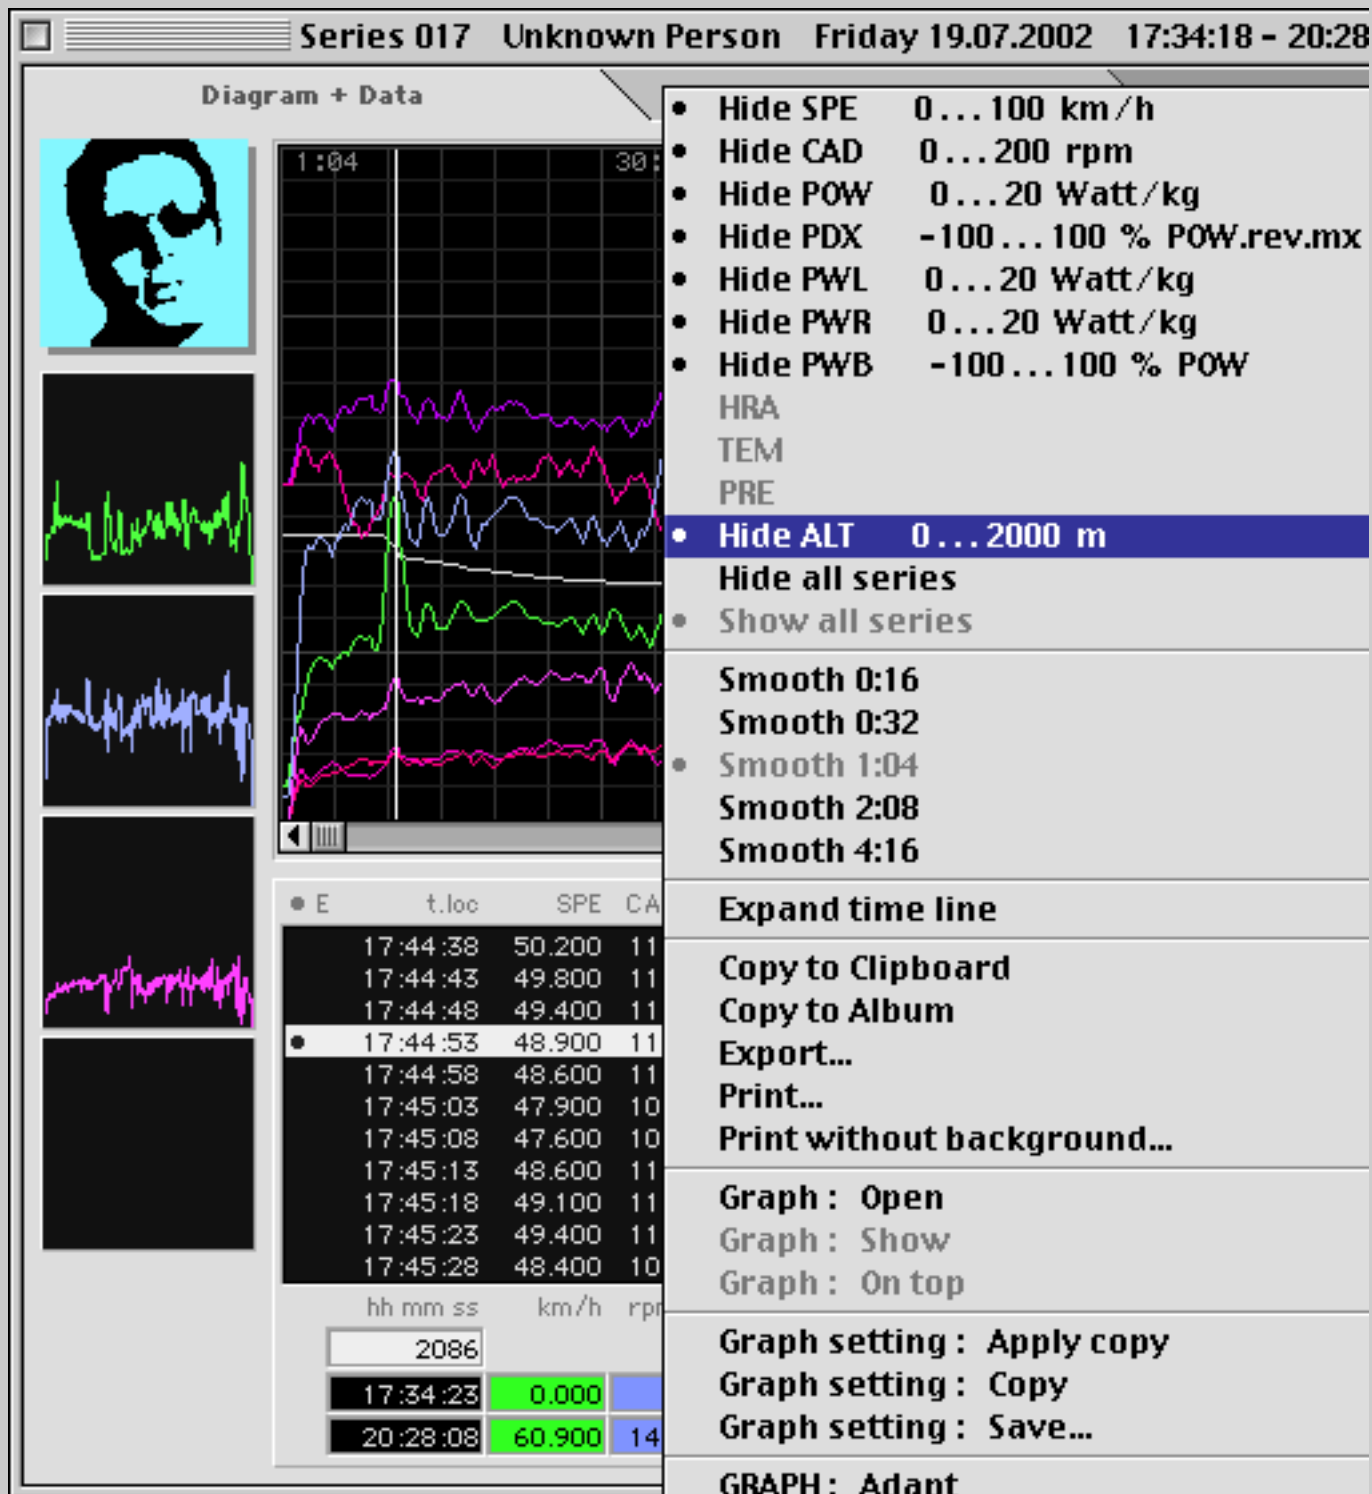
Series 017 Unknown Person Friday 19.07.2002 17:34:18 - 20:28

Diagram + Data

1:04

30:

• E t.loc SPE CA

| | | |
|---|---|---|
| 17:44:38 | 50.200 | 11 |
| 17:44:43 | 49.800 | 11 |
| 17:44:48 | 49.400 | 11 |
| • 17:44:53 | 48.900 | 11 |
| 17:44:58 | 48.600 | 11 |
| 17:45:03 | 47.900 | 10 |
| 17:45:08 | 47.600 | 10 |
| 17:45:13 | 48.600 | 11 |
| 17:45:18 | 49.100 | 11 |
| 17:45:23 | 49.400 | 11 |
| 17:45:28 | 48.400 | 10 |

hh mm ss km/h rp

2086

17:34:23 0.000

20:28:08 60.900 14

• Hide SPE 0...100 km/h
• Hide CAD 0...200 rpm
• Hide POW 0...20 Watt/kg
• Hide PDX -100...100 % POW.rev.mx
• Hide PWL 0...20 Watt/kg
• Hide PWR 0...20 Watt/kg
• Hide PWB -100...100 % POW
HRA
TEM
PRE
• Hide ALT 0...2000 m
Hide all series
• Show all series

Smooth 0:16
Smooth 0:32
• Smooth 1:04
Smooth 2:08
Smooth 4:16

Expand time line

Copy to Clipboard
Copy to Album
Export...
Print...
Print without background...

Graph : Open
Graph : Show
Graph : On top

Graph setting : Apply copy
Graph setting : Copy
Graph setting : Save...

GRAPH : Adapt